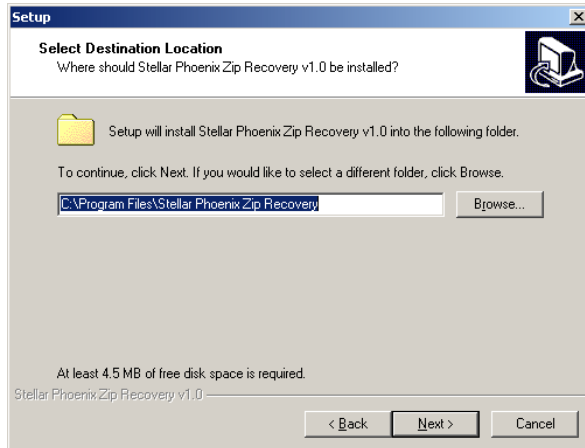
Setup

Select Destination Location
Where should Stellar Phoenix Zip Recovery v1.0 be installed?

Setup will install Stellar Phoenix Zip Recovery v1.0 into the following folder.

To continue, click Next. If you would like to select a different folder, click Browse.

C:\Program Files\Stellar Phoenix Zip Recovery

Browse...

At least 4.5 MB of free disk space is required.

Stellar Phoenix Zip Recovery v1.0

< Back

Next >

Cancel